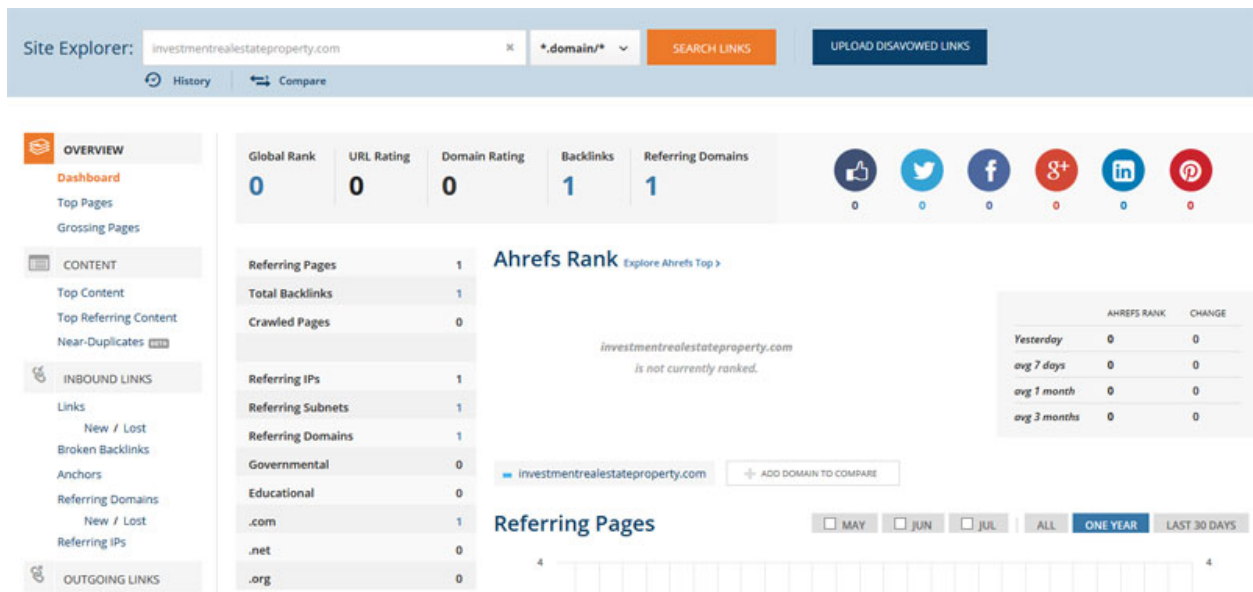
Site Explorer: investmentrealestateproperty.com × *.domain/* SEARCH LINKS UPLOAD DISAVOWED LINKS

History Compare

OVERVIEW
Dashboard
Top Pages
Grossing Pages

CONTENT
Top Content
Top Referring Content
Near-Duplicates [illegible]

INBOUND LINKS
Links
New / Lost
Broken Backlinks
Anchors
Referring Domains
New / Lost
Referring IPs

OUTGOING LINKS

| Global Rank | URL Rating | Domain Rating | Backlinks | Referring Domains |
|---|---|---|---|---|
| 0 | 0 | 0 | 1 | 1 |

0 0 0 0 0 0

| Referring Pages | 1 |
|---|---|
| Total Backlinks | 1 |
| Crawled Pages | 0 |
| | |
| Referring IPs | 1 |
| Referring Subnets | 1 |
| Referring Domains | 1 |
| Governmental | 0 |
| Educational | 0 |
| .com | 1 |
| .net | 0 |
| .org | 0 |

Ahrefs Rank Explore Ahrefs Top ›

investmentrealestateproperty.com
is not currently ranked.

| | AHREFS RANK | CHANGE |
|---|---|---|
| Yesterday | 0 | 0 |
| avg 7 days | 0 | 0 |
| avg 1 month | 0 | 0 |
| avg 3 months | 0 | 0 |

investmentrealestateproperty.com + ADD DOMAIN TO COMPARE

Referring Pages
MAY JUN JUL ALL ONE YEAR LAST 30 DAYS

4 4